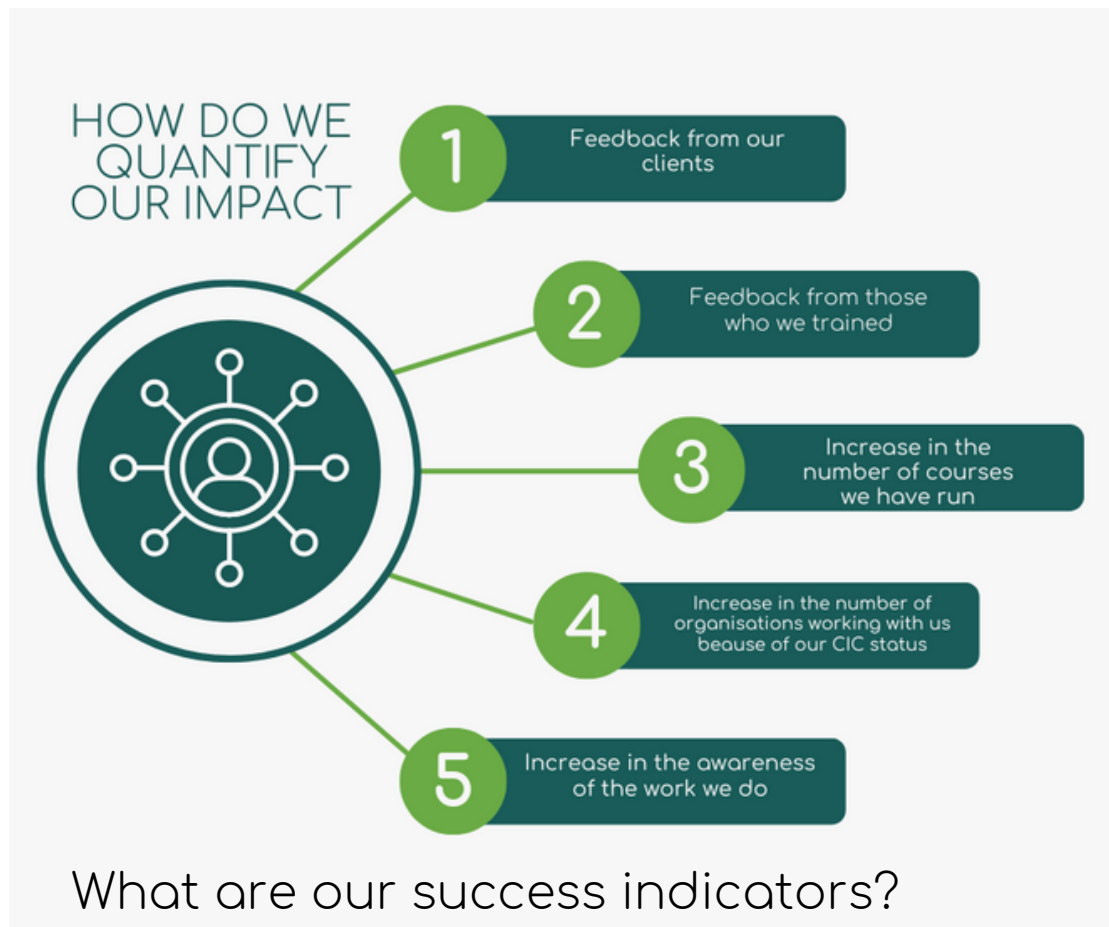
HOW DO WE QUANTIFY OUR IMPACT

1 Feedback from our clients

2 Feedback from those who we trained

3 Increase in the number of courses we have run

4 Increase in the number of organisations working with us beause of our CIC status

5 Increase in the awareness of the work we do

What are our success indicators?